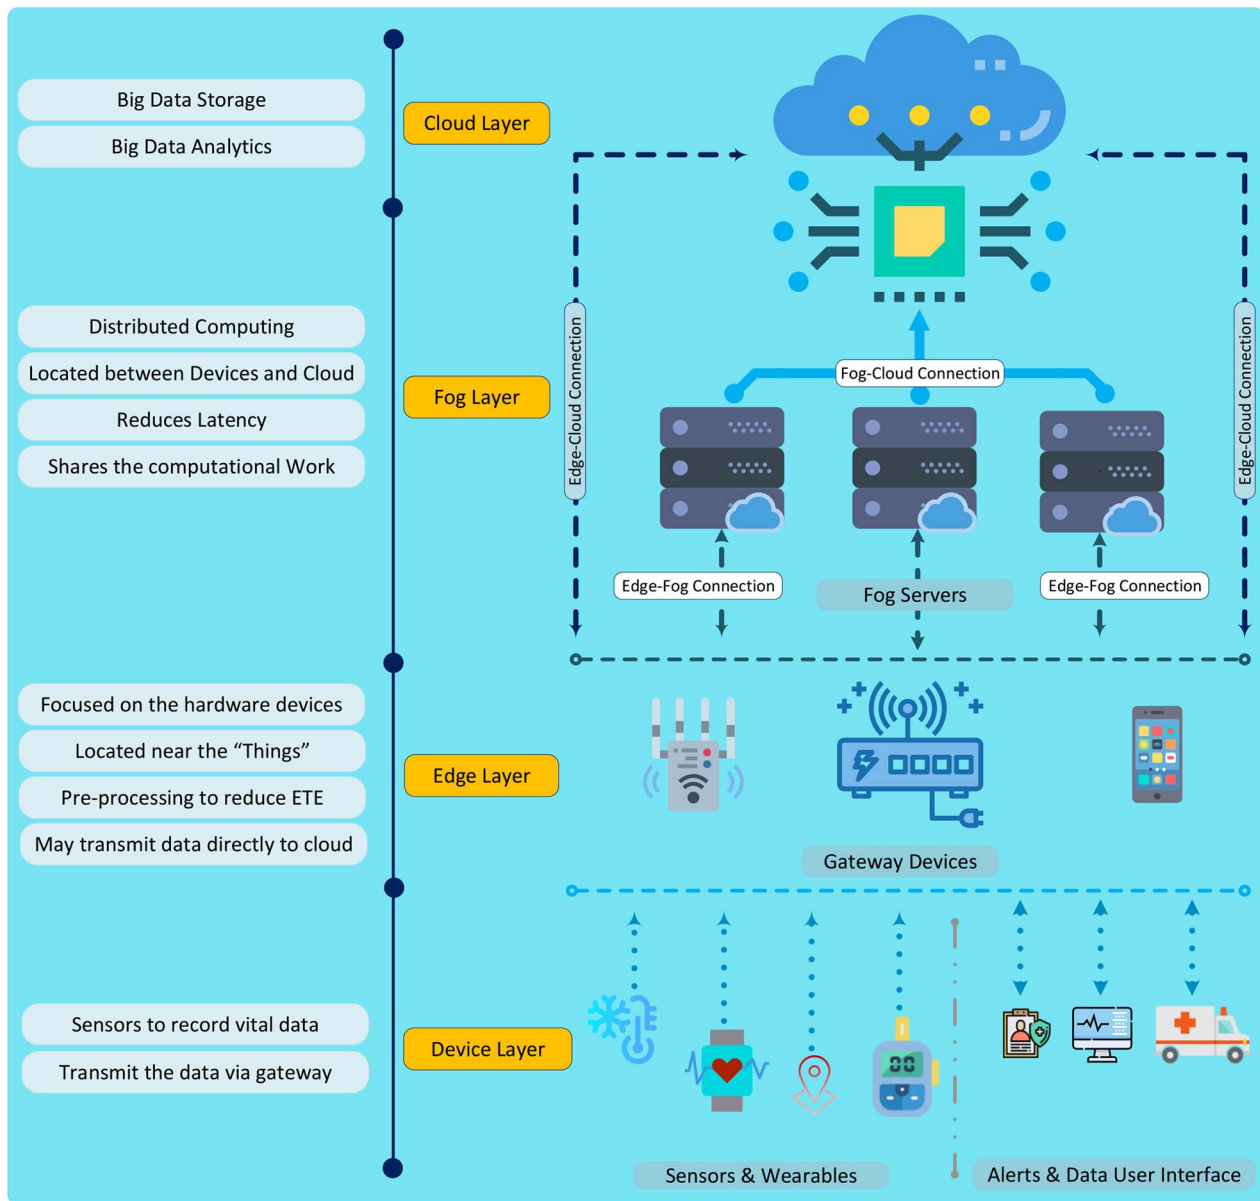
Big Data Storage

Big Data Analytics

Cloud Layer

Distributed Computing

Located between Devices and Cloud

Reduces Latency

Shares the computational Work

Fog Layer

Edge-Cloud Connection

Fog-Cloud Connection

Edge-Cloud Connection

Edge-Fog Connection

Fog Servers

Edge-Fog Connection

Focused on the hardware devices

Located near the "Things"

Pre-processing to reduce ETE

May transmit data directly to cloud

Edge Layer

Gateway Devices

Sensors to record vital data

Transmit the data via gateway

Device Layer

Sensors & Wearables

Alerts & Data User Interface